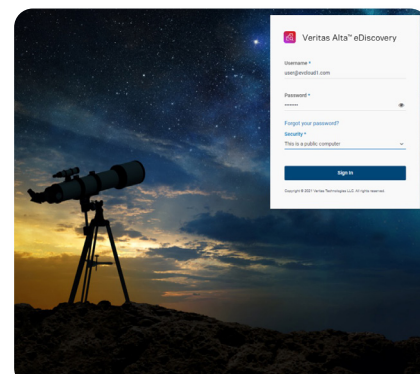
Veritas Alta™ eDiscovery

Username *
user@evltest1.com

Password *
•••••••

Forgot your password?

Security *
This is a public computer

Sign In

Copyright © 2021 Veritas Technologies LLC. All rights reserved.